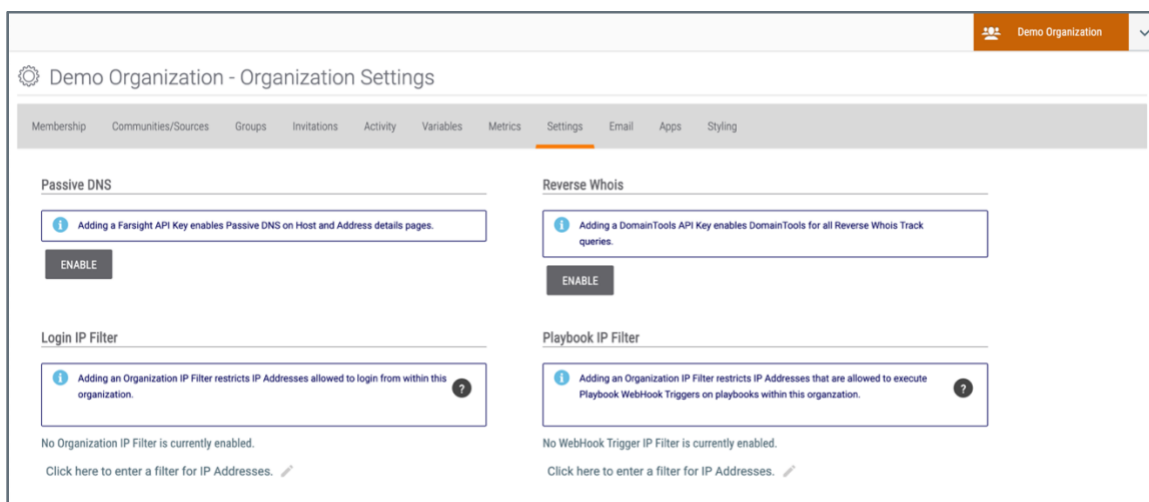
Demo Organization

Demo Organization - Organization Settings

Membership Communities/Sources Groups Invitations Activity Variables Metrics Settings Email Apps Styling

Passive DNS

Adding a Farsight API Key enables Passive DNS on Host and Address details pages.

ENABLE

Reverse Whois

Adding a DomainTools API Key enables DomainTools for all Reverse Whois Track queries.

ENABLE

Login IP Filter

Adding an Organization IP Filter restricts IP Addresses allowed to login from within this organization.

?

No Organization IP Filter is currently enabled.

Click here to enter a filter for IP Addresses.

Playbook IP Filter

Adding an Organization IP Filter restricts IP Addresses that are allowed to execute Playbook WebHook Triggers on playbooks within this organzation.

?

No WebHook Trigger IP Filter is currently enabled.

Click here to enter a filter for IP Addresses.